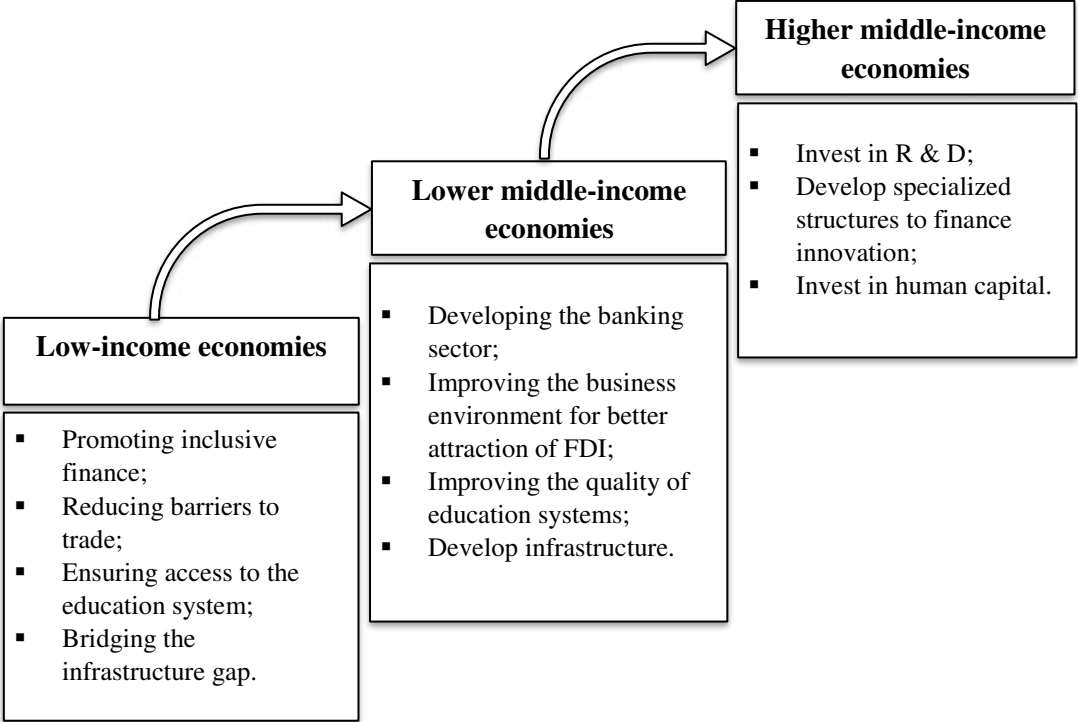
Low-income economies

▪ Promoting inclusive finance;
▪ Reducing barriers to trade;
▪ Ensuring access to the education system;
▪ Bridging the infrastructure gap.

Lower middle-income economies

▪ Developing the banking sector;
▪ Improving the business environment for better attraction of FDI;
▪ Improving the quality of education systems;
▪ Develop infrastructure.

Higher middle-income economies

▪ Invest in R & D;
▪ Develop specialized structures to finance innovation;
▪ Invest in human capital.